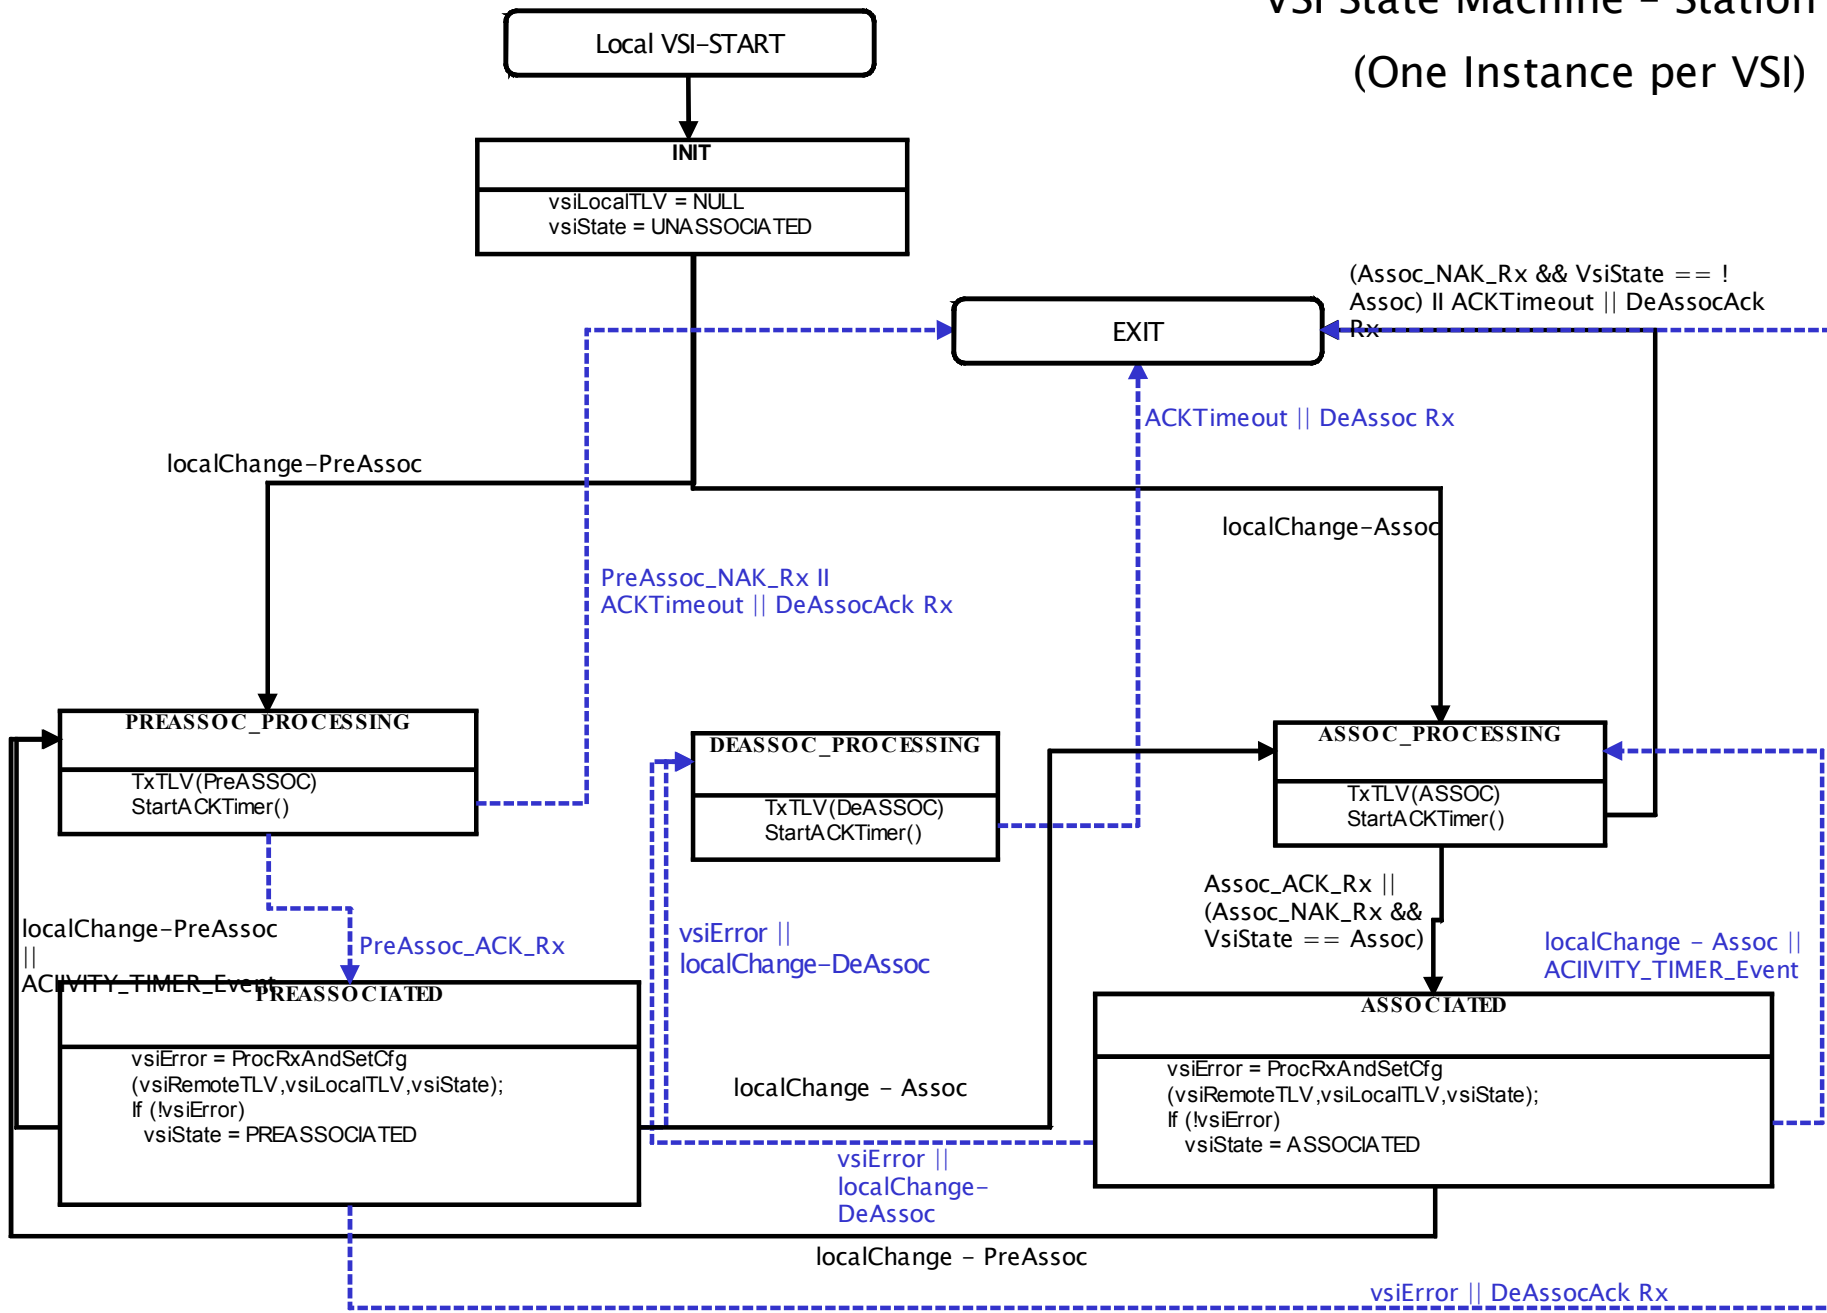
VSI State Machine – Station

(One Instance per VSI)

Local VSI-START

INIT

vsiLocalTLV = NULL
vsiState = UNASSOCIATED

(Assoc_NAK_Rx && VsiState == ! Assoc) II ACKTimeout || DeAssocAck Rx

EXIT

ACKTimeout || DeAssoc Rx

localChange-PreAssoc

localChange-Assoc

PreAssoc_NAK_Rx II ACKTimeout || DeAssocAck Rx

PREASSOC_PROCESSING

TxTLV(PreASSOC)
StartACKTimer()

DEASSOC_PROCESSING

TxTLV(DeASSOC)
StartACKTimer()

ASSOC_PROCESSING

TxTLV(ASSOC)
StartACKTimer()

Assoc_ACK_Rx || (Assoc_NAK_Rx && VsiState == Assoc)

localChange-PreAssoc || ACIIVITY_TIMER_Event

PreAssoc_ACK_Rx

vsiError || localChange-DeAssoc

localChange – Assoc || ACIIVITY_TIMER_Event

PREASSOCIATED

vsiError = ProcRxAndSetCfg
(vsiRemoteTLV,vsiLocalTLV,vsiState);
If (!vsiError)
vsiState = PREASSOCIATED

localChange – Assoc

ASSOCIATED

vsiError = ProcRxAndSetCfg
(vsiRemoteTLV,vsiLocalTLV,vsiState);
If (!vsiError)
vsiState = ASSOCIATED

vsiError || localChange-DeAssoc

localChange – PreAssoc

vsiError || DeAssocAck Rx